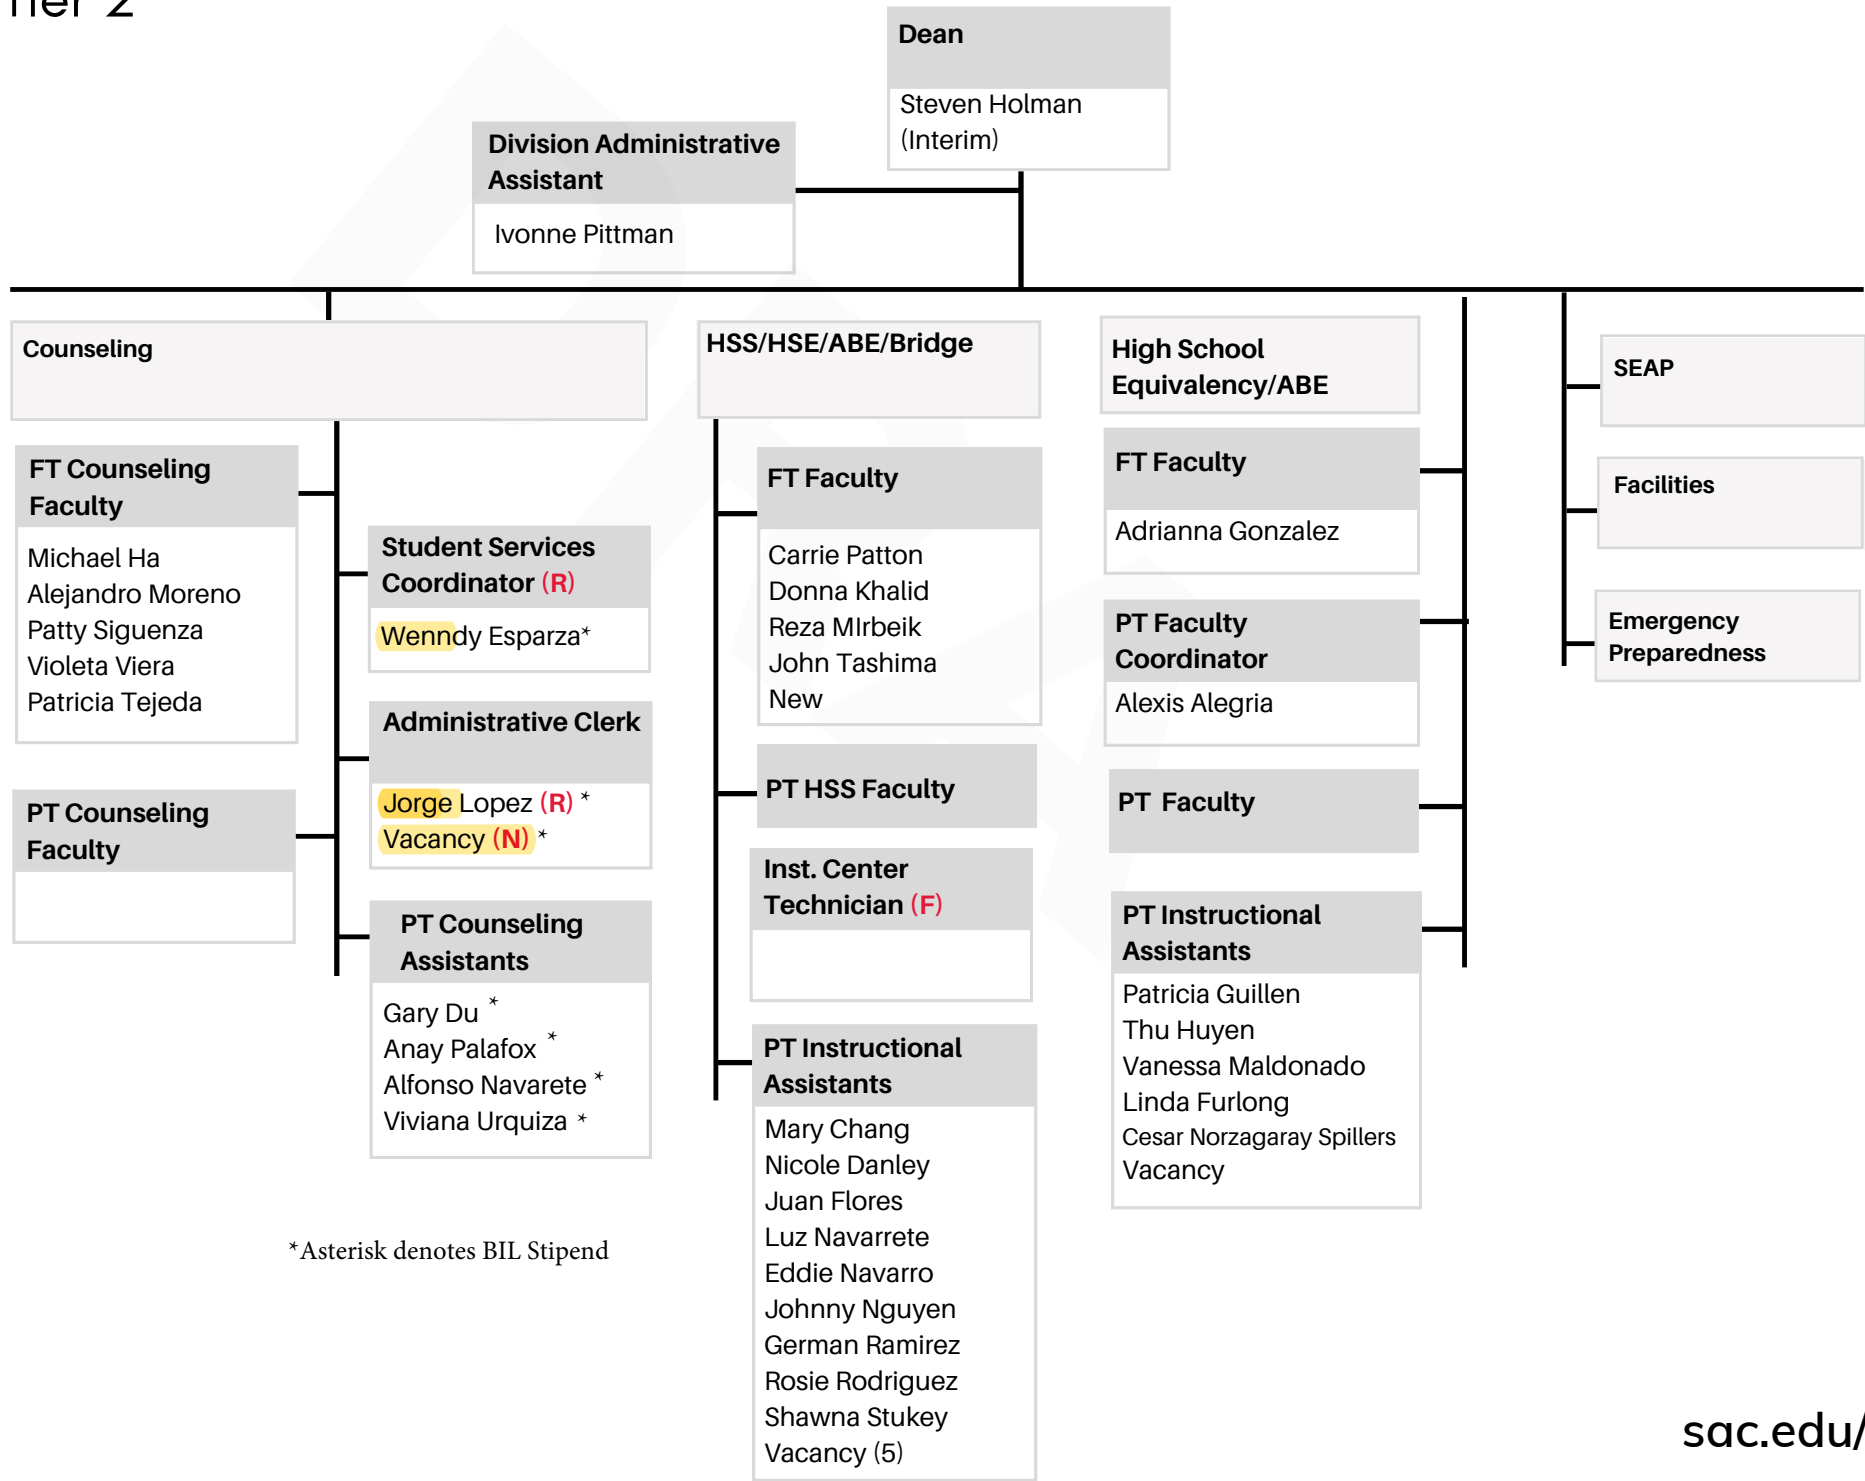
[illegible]ier 2

Dean
Steven Holman (Interim)

Division Administrative Assistant
Ivonne Pittman

Counseling

FT Counseling Faculty
Michael Ha
Alejandro Moreno
Patty Siguenza
Violeta Viera
Patricia Tejeda

PT Counseling Faculty

Student Services Coordinator (R)
Wenndy Esparza*

Administrative Clerk
Jorge Lopez (R) *
Vacancy (N) *

PT Counseling Assistants
Gary Du *
Anay Palafox *
Alfonso Navarete *
Viviana Urquiza *

*Asterisk denotes BIL Stipend

HSS/HSE/ABE/Bridge

FT Faculty
Carrie Patton
Donna Khalid
Reza MIrbeik
John Tashima
New

PT HSS Faculty

Inst. Center Technician (F)

PT Instructional Assistants
Mary Chang
Nicole Danley
Juan Flores
Luz Navarrete
Eddie Navarro
Johnny Nguyen
German Ramirez
Rosie Rodriguez
Shawna Stukey
Vacancy (5)

High School Equivalency/ABE

FT Faculty
Adrianna Gonzalez

PT Faculty Coordinator
Alexis Alegria

PT Faculty

PT Instructional Assistants
Patricia Guillen
Thu Huyen
Vanessa Maldonado
Linda Furlong
Cesar Norzagaray Spillers
Vacancy

SEAP

Facilities

Emergency Preparedness

sac.edu/